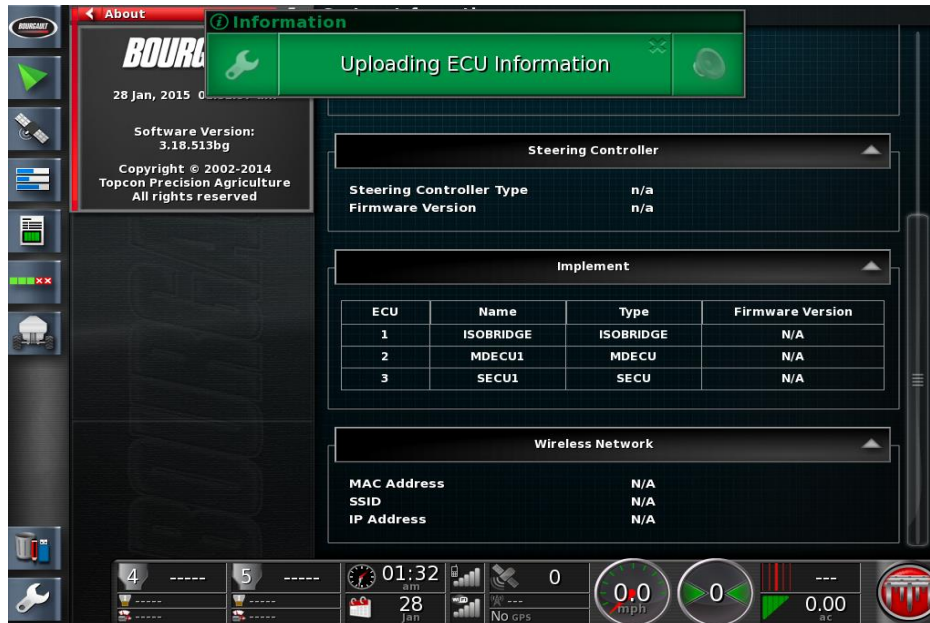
BOURGAULT

About

BOURG

28 Jan, 2015 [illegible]

Software Version:
3.18.513bg

Copyright © 2002-2014
Topcon Precision Agriculture
All rights reserved

Information

Uploading ECU Information

Steering Controller

Steering Controller Type n/a
Firmware Version n/a

Implement

| ECU | Name | Type | Firmware Version |
|---|---|---|---|
| 1 | ISOBRIDGE | ISOBRIDGE | N/A |
| 2 | MDECU1 | MDECU | N/A |
| 3 | SECU1 | SECU | N/A |

Wireless Network

MAC Address N/A
SSID N/A
IP Address N/A

4 -----
-----
-----

5 -----
-----
-----

01:32 am

28 Jan

0

---

No GPS

0.0 mph

0

---

0.00 ac